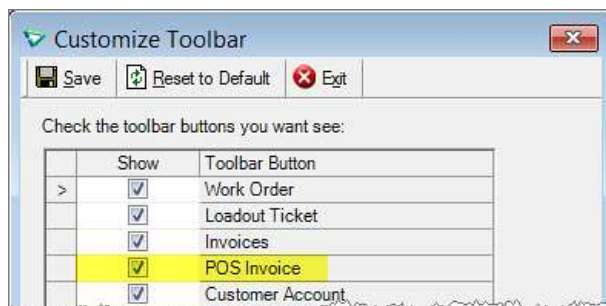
Customize Toolbar

Save | Reset to Default | Exit

Check the toolbar buttons you want see:

| | Show | Toolbar Button |
|---|---|---|
| > | ☑ | Work Order |
| | ☑ | Loadout Ticket |
| | ☑ | Invoices |
| | ☑ | POS Invoice |
| | ☑ | Customer Account |